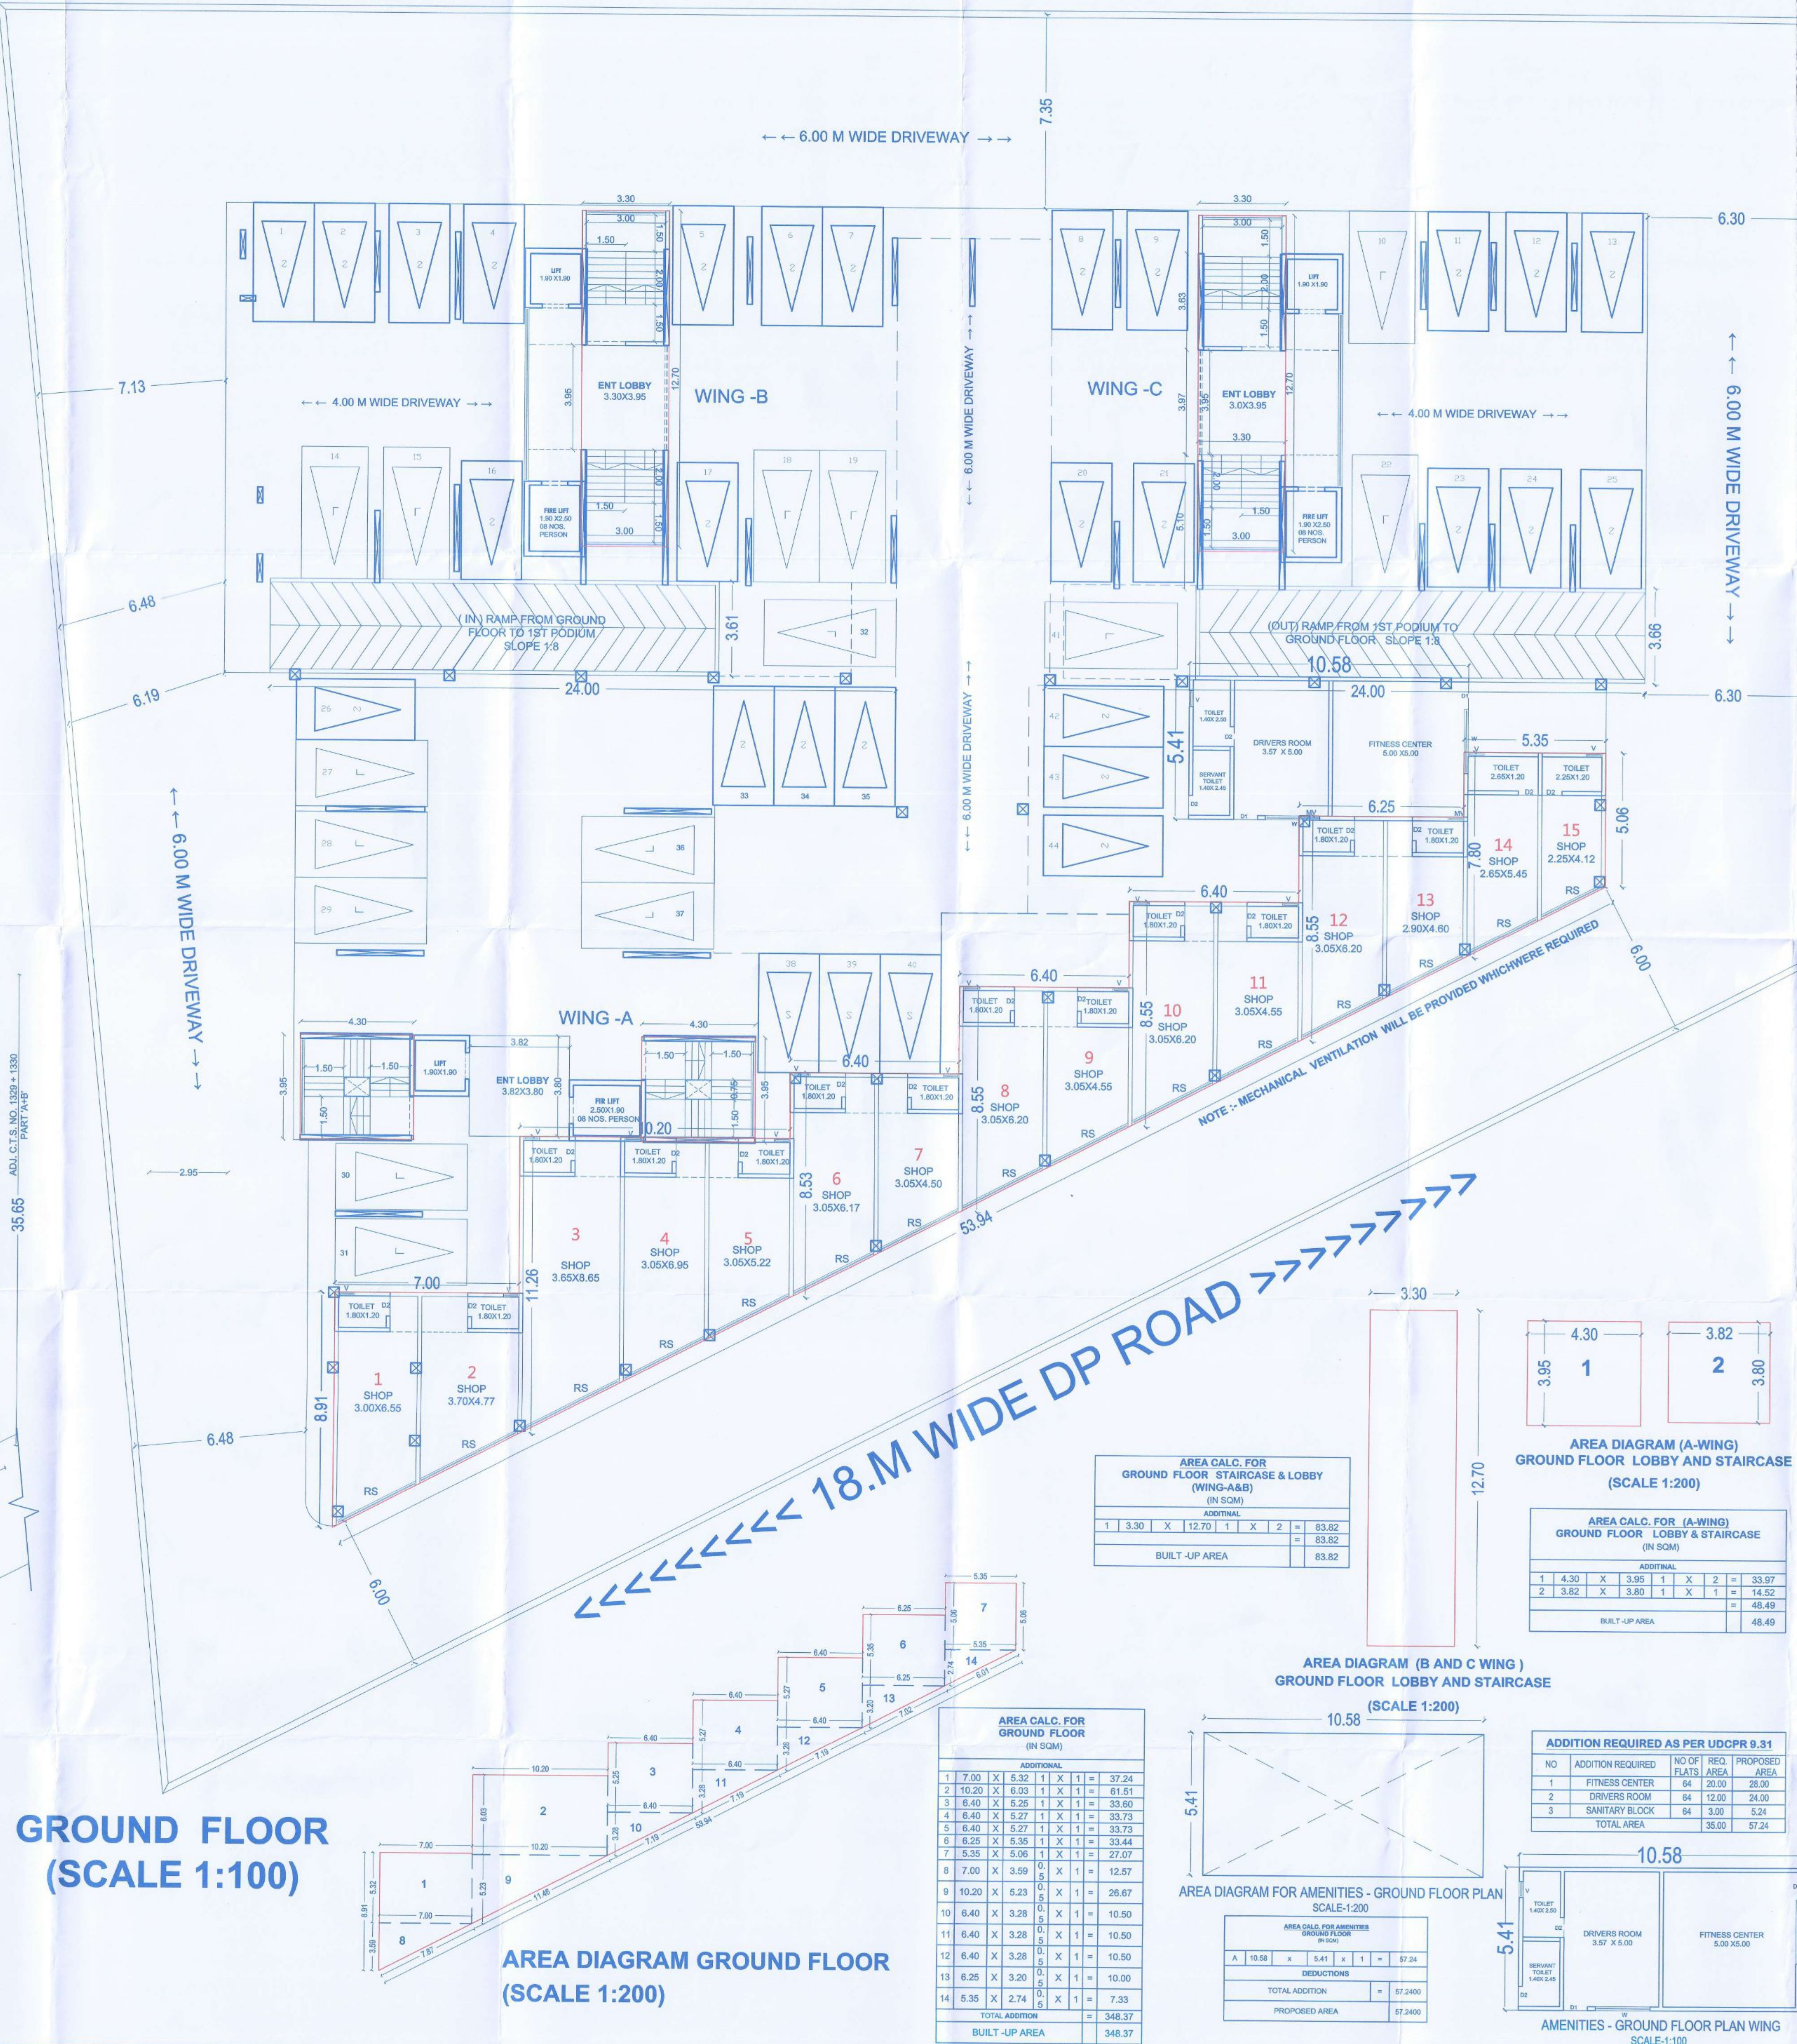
←← 6.00 M WIDE DRIVEWAY →→

7.35

6.30

7.13

←← 4.00 M WIDE DRIVEWAY →→

3.30
3.00
1.50
LIFT
1.90 X1.90
ENT LOBBY
3.30X3.95
3.95
12.70
WING -B
FIRE LIFT
1.90 X2.50
08 NOS. PERSON
1.50
3.00

←← 6.00 M WIDE DRIVEWAY →→

WING -C
3.30
3.00
1.50
LIFT
1.90 X1.90
ENT LOBBY
3.0X3.95
3.97
3.95
12.70
3.30
1.50
3.00
FIRE LIFT
1.90 X2.50
08 NOS. PERSON

←← 4.00 M WIDE DRIVEWAY →→

↑ 6.00 M WIDE DRIVEWAY ↓

6.48

(IN) RAMP FROM GROUND FLOOR TO 1ST PODIUM SLOPE 1:8

3.61

(OUT) RAMP FROM 1ST PODIUM TO GROUND FLOOR SLOPE 1:8

3.66

6.19

24.00

10.58

24.00

6.30

TOILET
1.40X 2.50
SERVANT TOILET
1.40X 2.45
DRIVERS ROOM
3.57 X 5.00
FITNESS CENTER
5.00 X5.00
5.41

5.35
TOILET
2.65X1.20
TOILET
2.25X1.20

6.25
5.06

←← 6.00 M WIDE DRIVEWAY →→

TOILET
1.80X1.20
TOILET
1.80X1.20

7.80
14
SHOP
2.65X5.45

15
SHOP
2.25X4.12

RS

6.40
TOILET
1.80X1.20
TOILET
1.80X1.20
8.55
12
SHOP
3.05X6.20
13
SHOP
2.90X4.60
RS

6.00

NOTE :- MECHANICAL VENTILATION WILL BE PROVIDED WHICHWERE REQUIRED

6.40
TOILET
1.80X1.20
TOILET
1.80X1.20
8.55
10
SHOP
3.05X6.20
11
SHOP
3.05X4.55
RS

WING -A
4.30
4.30
3.82
1.50
1.50
LIFT
1.90X1.90
ENT LOBBY
3.82X3.80
3.80
FIR LIFT
2.50X1.90
08 NOS. PERSON
0.20
1.50
0.75
3.95
3.95
1.50

6.40
TOILET
1.80X1.20
TOILET
1.80X1.20
8.55
8
SHOP
3.05X6.20
9
SHOP
3.05X4.55
RS

ADJ. C.T.S. NO. 1329 + 1330 PART A+B

35.65

2.95

TOILET
1.80X1.20
TOILET
1.80X1.20
TOILET
1.80X1.20
8.53
6
SHOP
3.05X6.17
7
SHOP
3.05X4.50
RS

53.94

11.26
3
SHOP
3.65X8.65
4
SHOP
3.05X6.95
5
SHOP
3.05X5.22
RS

7.00
TOILET
1.80X1.20
TOILET
1.80X1.20
8.91
1
SHOP
3.00X6.55
2
SHOP
3.70X4.77
RS

6.48

6.00

<<<<<<<<< 18.M WIDE DP ROAD >>>>>>>>>

3.30
12.70

4.30
3.95
1
3.82
2
3.80

AREA DIAGRAM (A-WING)
GROUND FLOOR LOBBY AND STAIRCASE
(SCALE 1:200)

AREA CALC. FOR
GROUND FLOOR STAIRCASE & LOBBY
(WING-A&B)
(IN SQM)

| ADDITIONAL | | | | | | | | |
|---|---|---|---|---|---|---|---|---|
| 1 | 3.30 | X | 12.70 | 1 | X | 2 | = | 83.82 |
| | | | | | | | = | 83.82 |
| BUILT -UP AREA | | | | | | | | 83.82 |

AREA CALC. FOR (A-WING)
GROUND FLOOR LOBBY & STAIRCASE
(IN SQM)

| ADDITIONAL | | | | | | | | |
|---|---|---|---|---|---|---|---|---|
| 1 | 4.30 | X | 3.95 | 1 | X | 2 | = | 33.97 |
| 2 | 3.82 | X | 3.80 | 1 | X | 1 | = | 14.52 |
| | | | | | | | = | 48.49 |
| BUILT -UP AREA | | | | | | | = | 48.49 |

AREA DIAGRAM (B AND C WING)
GROUND FLOOR LOBBY AND STAIRCASE
(SCALE 1:200)

5.35
6.25
7
5.06
6
5.35
14
6.40
2.74
6.01
5
6.25
13
6.40
4
12
6.40
3
11
10.20
2
10
7.00
1
9
8
7.00
10.20
11.46
7.87
53.94

GROUND FLOOR
(SCALE 1:100)

AREA DIAGRAM GROUND FLOOR
(SCALE 1:200)

AREA CALC. FOR
GROUND FLOOR
(IN SQM)

| ADDITIONAL | | | | | | | | |
|---|---|---|---|---|---|---|---|---|
| 1 | 7.00 | X | 5.32 | 1 | X | 1 | = | 37.24 |
| 2 | 10.20 | X | 6.03 | 1 | X | 1 | = | 61.51 |
| 3 | 6.40 | X | 5.25 | 1 | X | 1 | = | 33.60 |
| 4 | 6.40 | X | 5.27 | 1 | X | 1 | = | 33.73 |
| 5 | 6.40 | X | 5.27 | 1 | X | 1 | = | 33.73 |
| 6 | 6.25 | X | 5.35 | 1 | X | 1 | = | 33.44 |
| 7 | 5.35 | X | 5.06 | 1 | X | 1 | = | 27.07 |
| 8 | 7.00 | X | 3.59 | 0.5 | X | 1 | = | 12.57 |
| 9 | 10.20 | X | 5.23 | 0.5 | X | 1 | = | 26.67 |
| 10 | 6.40 | X | 3.28 | 0.5 | X | 1 | = | 10.50 |
| 11 | 6.40 | X | 3.28 | 0.5 | X | 1 | = | 10.50 |
| 12 | 6.40 | X | 3.28 | 0.5 | X | 1 | = | 10.50 |
| 13 | 6.25 | X | 3.20 | 0.5 | X | 1 | = | 10.00 |
| 14 | 5.35 | X | 2.74 | 0.5 | X | 1 | = | 7.33 |
| TOTAL ADDITION | | | | | | | = | 348.37 |
| BUILT -UP AREA | | | | | | | | 348.37 |

10.58
5.41
AREA DIAGRAM FOR AMENITIES - GROUND FLOOR PLAN
SCALE-1:200

AREA CALC. FOR AMENITIES
GROUND FLOOR
(IN SQM)

| A | 10.58 | x | 5.41 | x | 1 | = | 57.24 |
|---|---|---|---|---|---|---|---|
| DEDUCTIONS | | | | | | | |
| TOTAL ADDITION | | | | | | = | 57.2400 |
| PROPOSED AREA | | | | | | = | 57.2400 |

ADDITION REQUIRED AS PER UDCPR 9.31

| NO | ADDITION REQUIRED | NO OF FLATS | REQ. AREA | PROPOSED AREA |
|---|---|---|---|---|
| 1 | FITNESS CENTER | 64 | 20.00 | 28.00 |
| 2 | DRIVERS ROOM | 64 | 12.00 | 24.00 |
| 3 | SANITARY BLOCK | 64 | 3.00 | 5.24 |
| | TOTAL AREA | | 35.00 | 57.24 |

10.58
5.41
TOILET
1.40X 2.50
SERVANT TOILET
1.40X 2.45
DRIVERS ROOM
3.57 X 5.00
FITNESS CENTER
5.00 X5.00

AMENITIES - GROUND FLOOR PLAN WING
SCALE-1:100